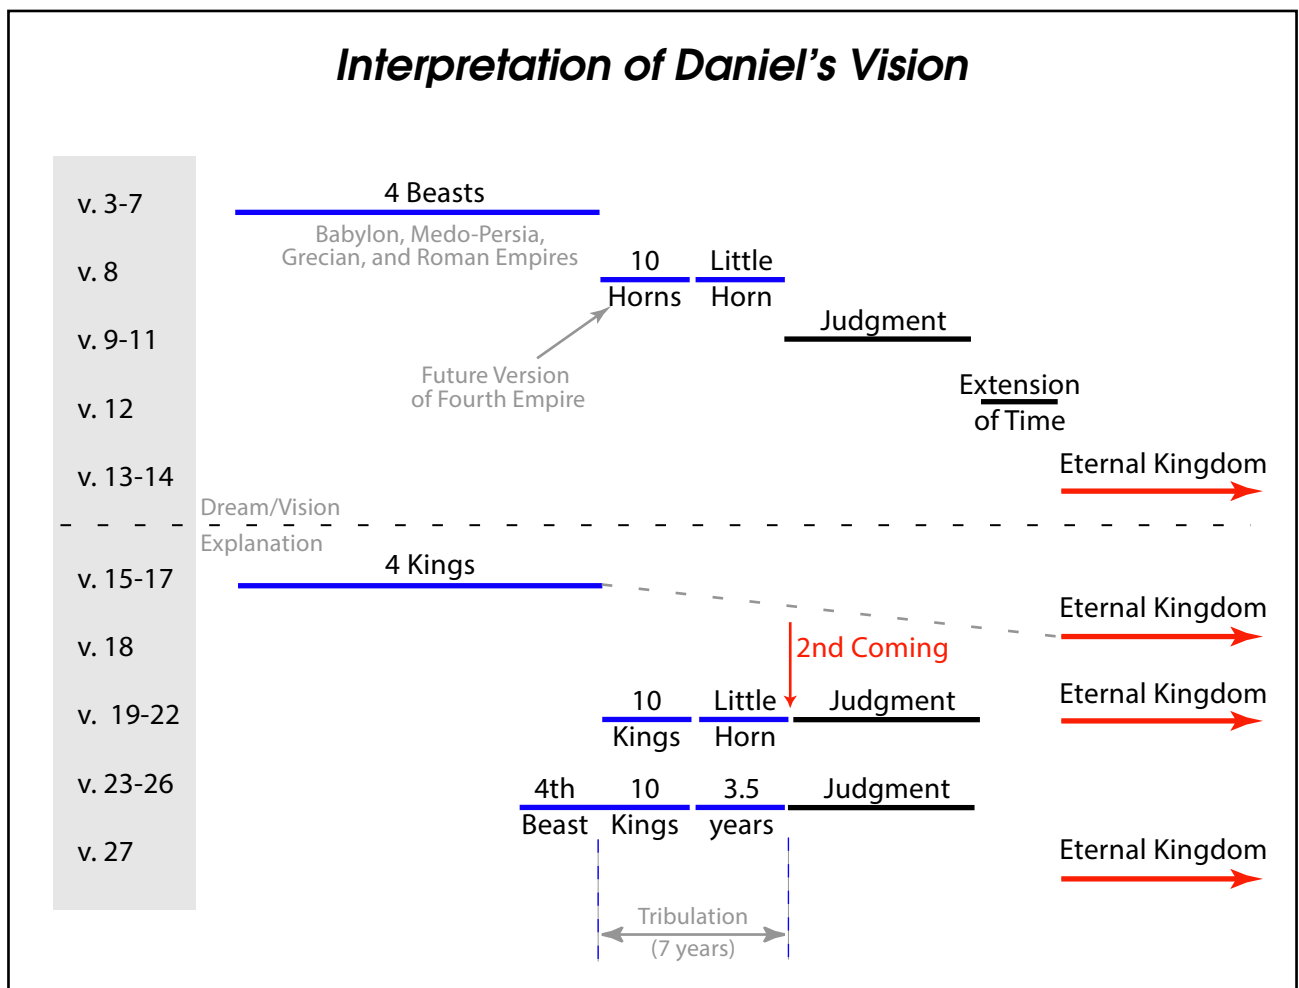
Interpretation of Daniel's Vision

v. 3-7
v. 8
v. 9-11
v. 12
v. 13-14
v. 15-17
v. 18
v. 19-22
v. 23-26
v. 27

4 Beasts
Babylon, Medo-Persia, Grecian, and Roman Empires

10 Horns
Little Horn

Future Version of Fourth Empire

Judgment

Extension of Time

Eternal Kingdom

Dream/Vision
Explanation

4 Kings

Eternal Kingdom

2nd Coming

10 Kings
Little Horn
Judgment
Eternal Kingdom

4th Beast
10 Kings
3.5 years
Judgment

Eternal Kingdom

Tribulation
(7 years)